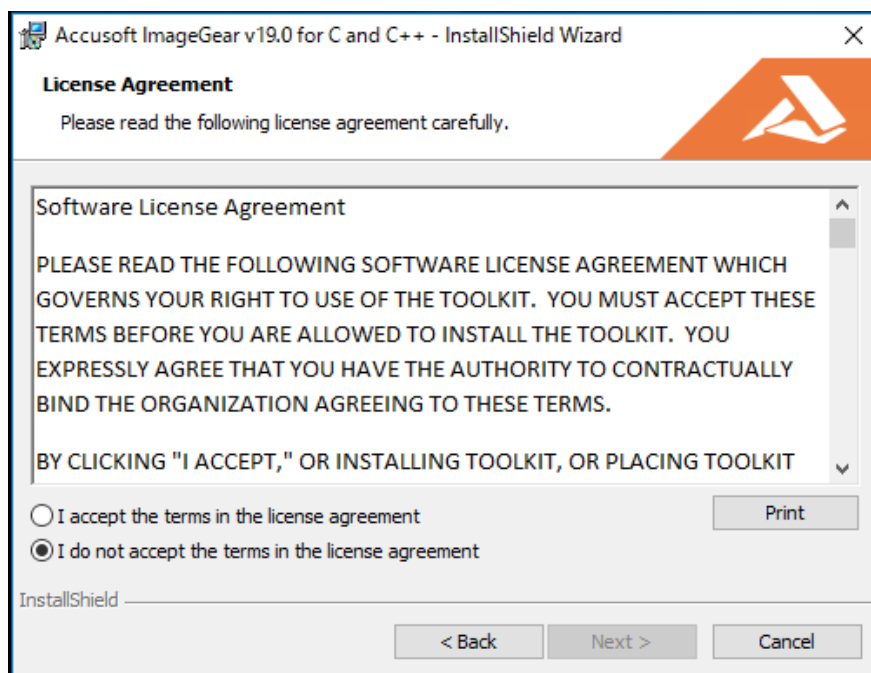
Accusoft ImageGear v19.0 for C and C++ - InstallShield Wizard

License Agreement

Please read the following license agreement carefully.

Software License Agreement

PLEASE READ THE FOLLOWING SOFTWARE LICENSE AGREEMENT WHICH GOVERNS YOUR RIGHT TO USE OF THE TOOLKIT. YOU MUST ACCEPT THESE TERMS BEFORE YOU ARE ALLOWED TO INSTALL THE TOOLKIT. YOU EXPRESSLY AGREE THAT YOU HAVE THE AUTHORITY TO CONTRACTUALLY BIND THE ORGANIZATION AGREEING TO THESE TERMS.

BY CLICKING "I ACCEPT," OR INSTALLING TOOLKIT, OR PLACING TOOLKIT

I accept the terms in the license agreement

I do not accept the terms in the license agreement

Print

InstallShield

< Back

Next >

Cancel